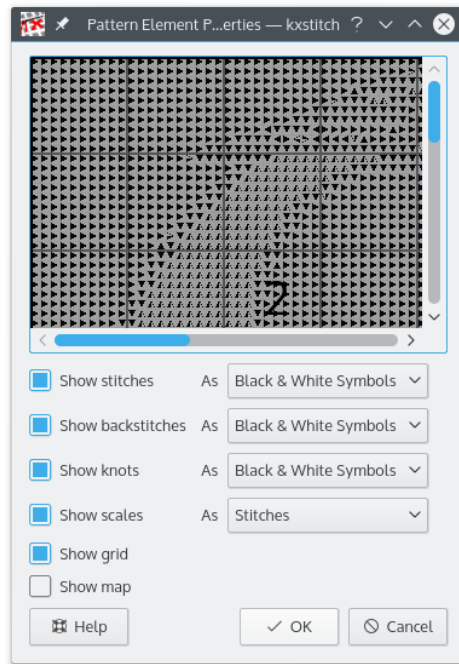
Pattern Element P...erties — kxstitch ? 

2

Show stitches As Black & White Symbols

Show backstitches As Black & White Symbols

Show knots As Black & White Symbols

Show scales As Stitches

Show grid

Show map

Help

OK

Cancel